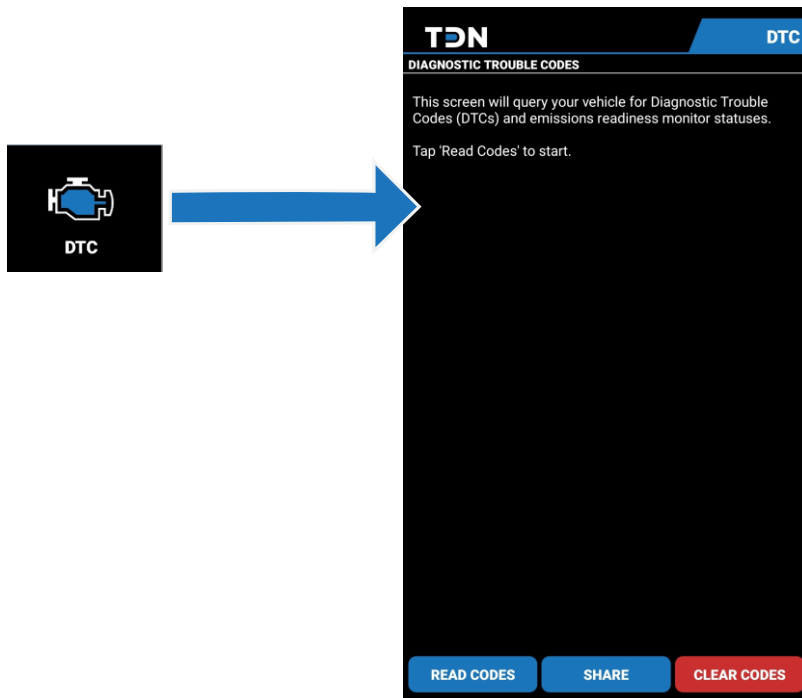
DTC

TDN

DTC

DIAGNOSTIC TROUBLE CODES

This screen will query your vehicle for Diagnostic Trouble Codes (DTCs) and emissions readiness monitor statuses.

Tap 'Read Codes' to start.

READ CODES

SHARE

CLEAR CODES